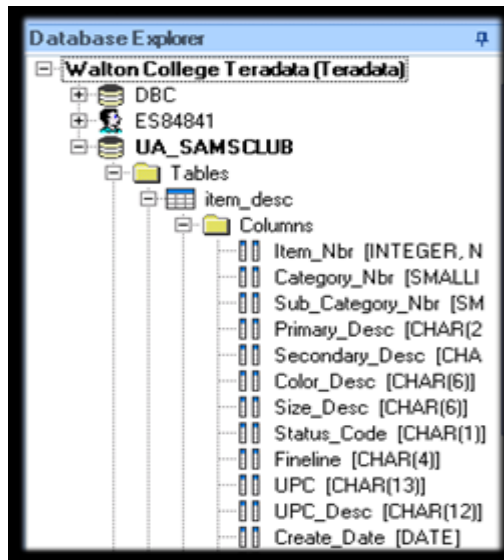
Database Explorer

Walton College Teradata (Teradata)
DBC
ES84841
UA_SAMSCLUB
Tables
item_desc
Columns
Item_Nbr [INTEGER, N
Category_Nbr [SMALLI
Sub_Category_Nbr [SM
Primary_Desc [CHAR(2
Secondary_Desc [CHA
Color_Desc [CHAR(6)]
Size_Desc [CHAR(6)]
Status_Code [CHAR(1)]
Fineline [CHAR(4)]
UPC [CHAR(13)]
UPC_Desc [CHAR(12)]
Create_Date [DATE]